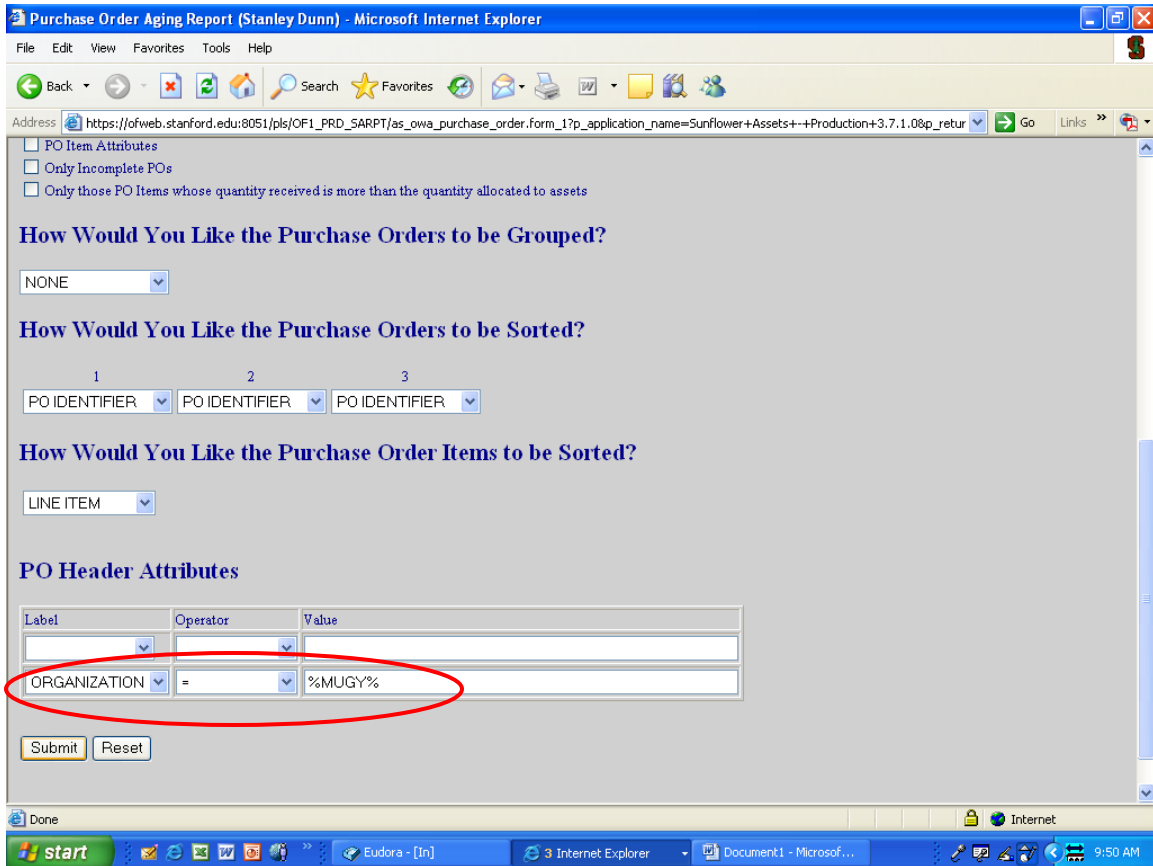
Purchase Order Aging Report (Stanley Dunn) - Microsoft Internet Explorer

File Edit View Favorites Tools Help

Back Search Favorites

Address https://ofweb.stanford.edu:8051/pls/OF1_PRD_SARPT/as_owa_purchase_order.form_1?p_application_name=Sunflower+Assets+-+Production+3.7.1.0&p_retur Go Links

PO Item Attributes
Only Incomplete POs
Only those PO Items whose quantity received is more than the quantity allocated to assets

How Would You Like the Purchase Orders to be Grouped?

NONE

How Would You Like the Purchase Orders to be Sorted?

| 1 | 2 | 3 |
|---|---|---|
| PO IDENTIFIER | PO IDENTIFIER | PO IDENTIFIER |

How Would You Like the Purchase Order Items to be Sorted?

LINE ITEM

PO Header Attributes

| Label | Operator | Value |
|---|---|---|
| | | |
| ORGANIZATION | = | %MUGY% |

Submit Reset

Done Internet

start Eudora - [In] 3 Internet Explorer Document1 - Microsof... 9:50 AM